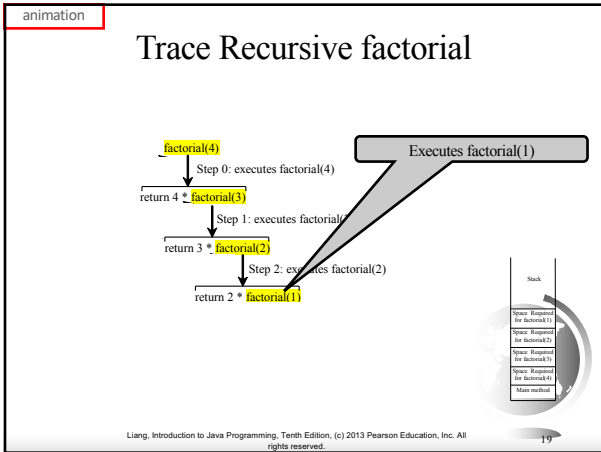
animation

Trace Recursive factorial

factorial(4)

Step 0: executes factorial(4)

return 4 * factorial(3)

Step 1: executes factorial(

return 3 * factorial(2)

Step 2: exe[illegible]tes factorial(2)

return 2 * factorial(1)

Executes factorial(1)

Stack

Space Required for factorial(1)

Space Required for factorial(2)

Space Required for factorial(3)

Space Required for factorial(4)

Main method

Liang, Introduction to Java Programming, Tenth Edition, (c) 2013 Pearson Education, Inc. All rights reserved.

19